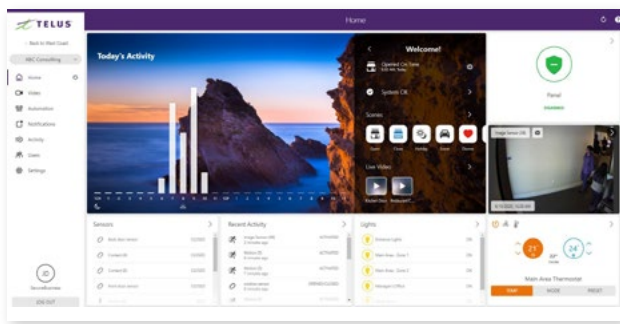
TELUS

Home

< Back to Main Guest

ABC Consulting

Home

Video

Automation

Notifications

Activity

Users

Settings

Today's Activity

Welcome!

Opened On Time

System OK

Scenes

Live Video

Panel

Image Sensor

Sensors

Recent Activity

Lights

Main Area Thermostat

21°

24°

SEND

MODE

PRESET

JD

LOG OUT